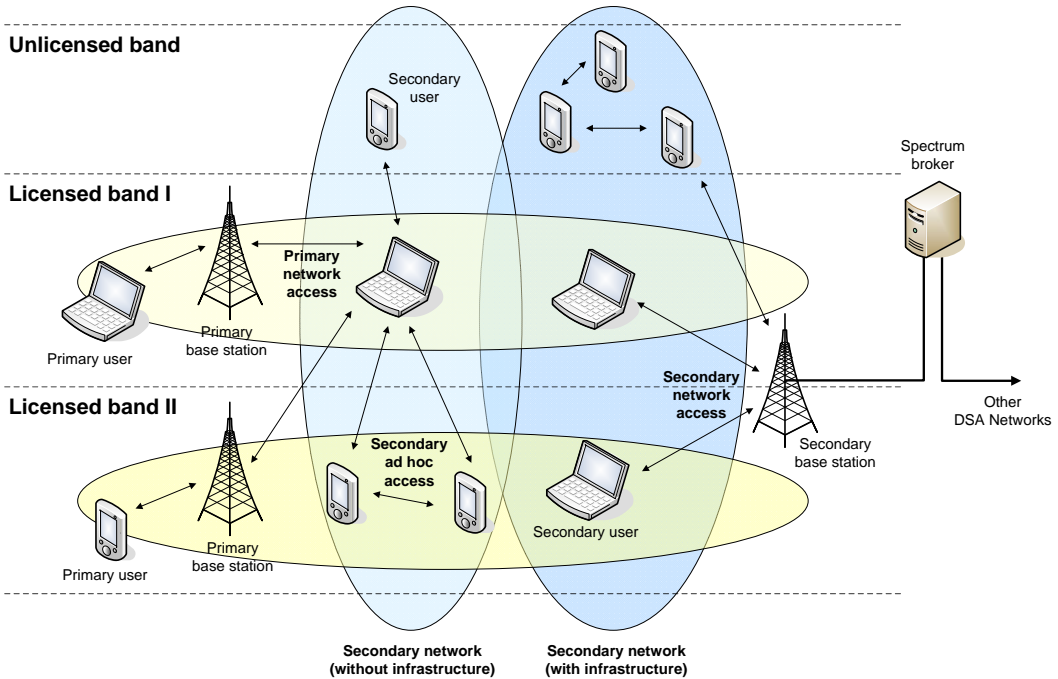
Unlicensed band

Secondary user

Spectrum broker

Licensed band I

Primary network access

Primary user

Primary base station

Licensed band II

Secondary network access

Other DSA Networks

Secondary ad hoc access

Secondary base station

Secondary user

Primary user

Primary base station

Secondary network (without infrastructure)

Secondary network (with infrastructure)